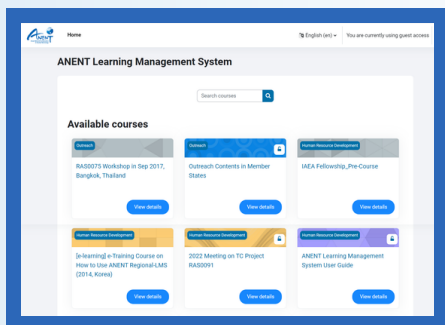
ANENT

Home

English (en)

You are currently using guest access

ANENT Learning Management System

Search courses

Available courses

Outreach

RAS0075 Workshop in Sep 2017, Bangkok, Thailand

View details

Outreach

Outreach Contents in Member States

View details

Human Resource Development

IAEA Fellowship_Pre-Course

View details

Human Resource Development

[e-learning] e-Training Course on How to Use ANENT Regional-LMS (2014, Korea)

View details

Human Resource Development

2022 Meeting on TC Project RAS0091

View details

Human Resource Development

ANENT Learning Management System User Guide

View details